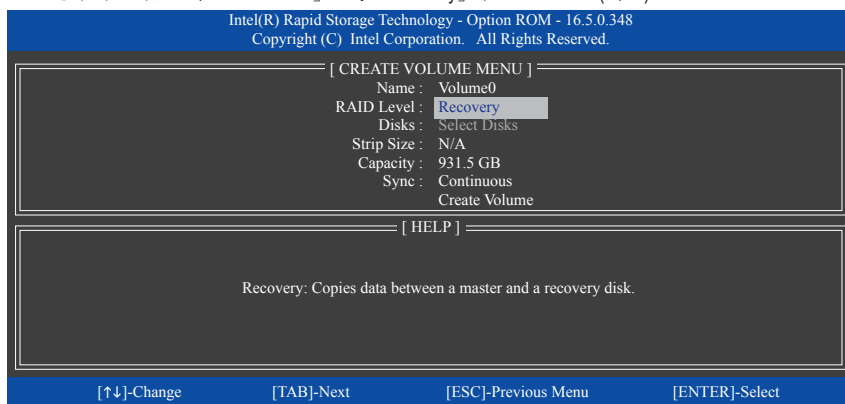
Intel(R) Rapid Storage Technology - Option ROM - 16.5.0.348
Copyright (C) Intel Corporation. All Rights Reserved.

[ CREATE VOLUME MENU ]

Name : Volume0
RAID Level : Recovery
Disks : Select Disks
Strip Size : N/A
Capacity : 931.5 GB
Sync : Continuous
Create Volume

[ HELP ]

Recovery: Copies data between a master and a recovery disk.

[↑↓]-Change [TAB]-Next [ESC]-Previous Menu [ENTER]-Select